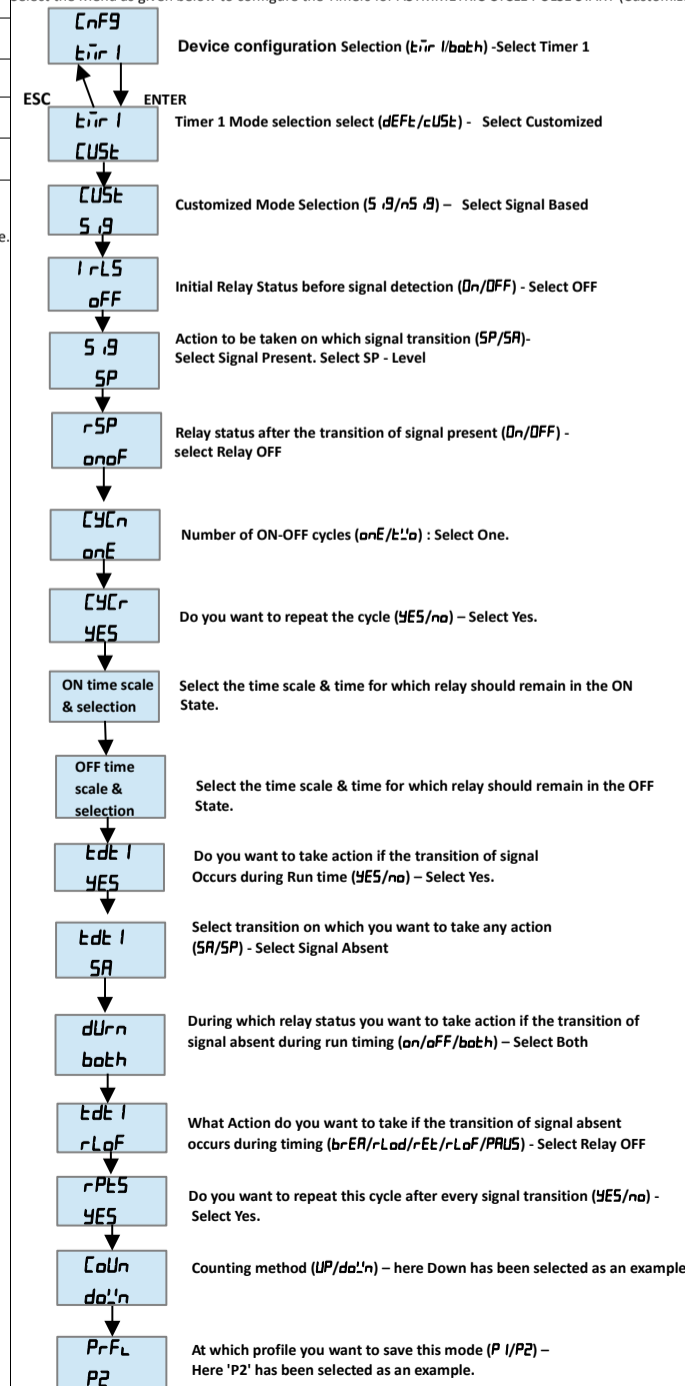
Select the menu as given below to configure the Timers for ASYMMETRIC CYCLE PULSE DATA (Customiz

CnFG
tīr 1

Device configuration Selection (tīr 1/both) -Select Timer 1

ESC ENTER

tīr 1
CUSt

Timer 1 Mode selection select (dEFt/cUSt) - Select Customized

CUSt
S iG

Customized Mode Selection (S iG/nS iG) – Select Signal Based

IrLS
oFF

Initial Relay Status before signal detection (On/OFF) - Select OFF

S iG
SP

Action to be taken on which signal transition (SP/SA)- Select Signal Present. Select SP - Level

rSP
onoF

Relay status after the transition of signal present (On/OFF) - select Relay OFF

CYCn
onE

Number of ON-OFF cycles (onE/two) : Select One.

CYCr
YES

Do you want to repeat the cycle (YES/no) – Select Yes.

ON time scale & selection

Select the time scale & time for which relay should remain in the ON State.

OFF time scale & selection

Select the time scale & time for which relay should remain in the OFF State.

tdt 1
YES

Do you want to take action if the transition of signal Occurs during Run time (YES/no) – Select Yes.

tdt 1
SA

Select transition on which you want to take any action (SA/SP) - Select Signal Absent

dUrn
both

During which relay status you want to take action if the transition of signal absent during run timing (on/oFF/both) – Select Both

tdt 1
rLoF

What Action do you want to take if the transition of signal absent occurs during timing (brEA/rLod/rEt/rLoF/PAUS) - Select Relay OFF

rPtS
YES

Do you want to repeat this cycle after every signal transition (YES/no) - Select Yes.

CoUn
down

Counting method (UP/down) – here Down has been selected as an example

PrFL
P2

At which profile you want to save this mode (P 1/P2) – Here 'P2' has been selected as an example.